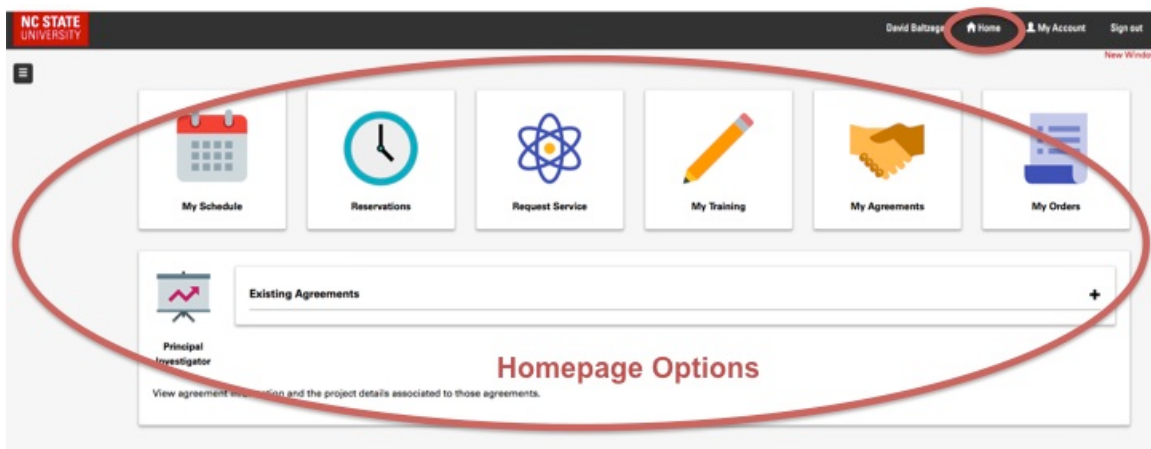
NC STATE UNIVERSITY

David Baltzege Home My Account Sign out

New Windo

My Schedule

Reservations

Request Service

My Training

My Agreements

My Orders

Existing Agreements

+

Principal Investigator

Homepage Options

View agreement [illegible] and the project details associated to those agreements.